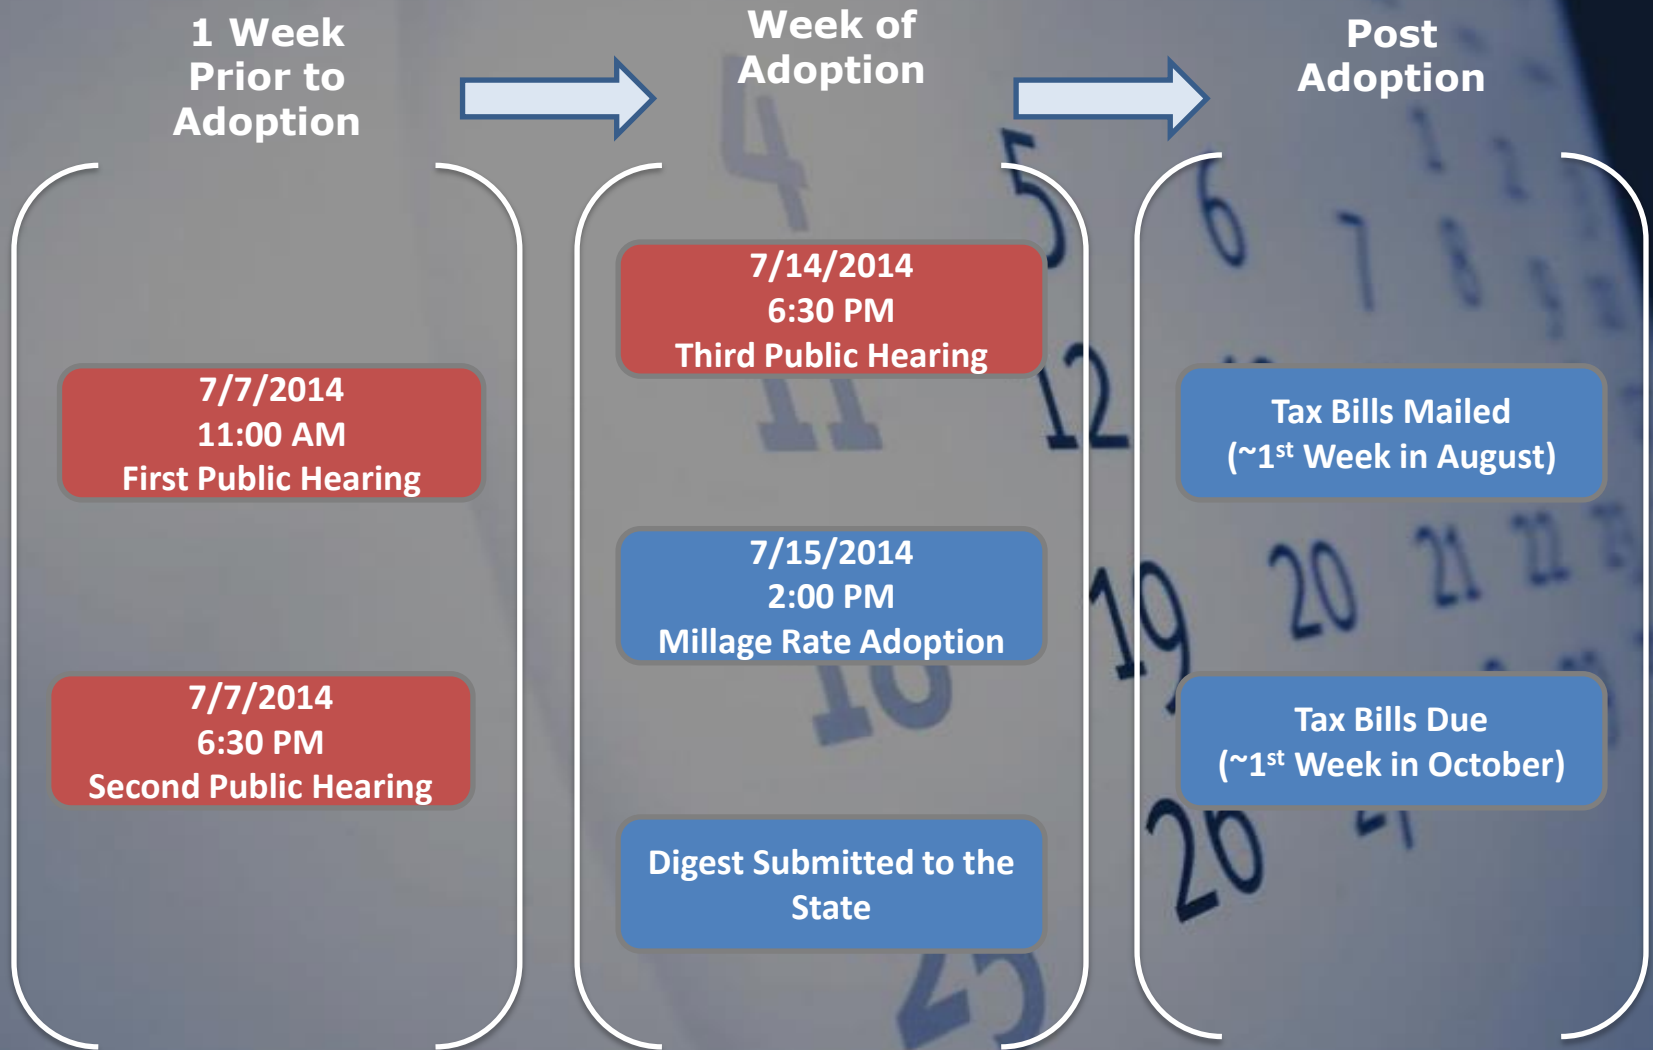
1 Week Prior to Adoption

7/7/2014
11:00 AM
First Public Hearing

7/7/2014
6:30 PM
Second Public Hearing

Week of Adoption

7/14/2014
6:30 PM
Third Public Hearing

7/15/2014
2:00 PM
Millage Rate Adoption

Digest Submitted to the State

Post Adoption

Tax Bills Mailed
(~1$^{st}$ Week in August)

Tax Bills Due
(~1$^{st}$ Week in October)